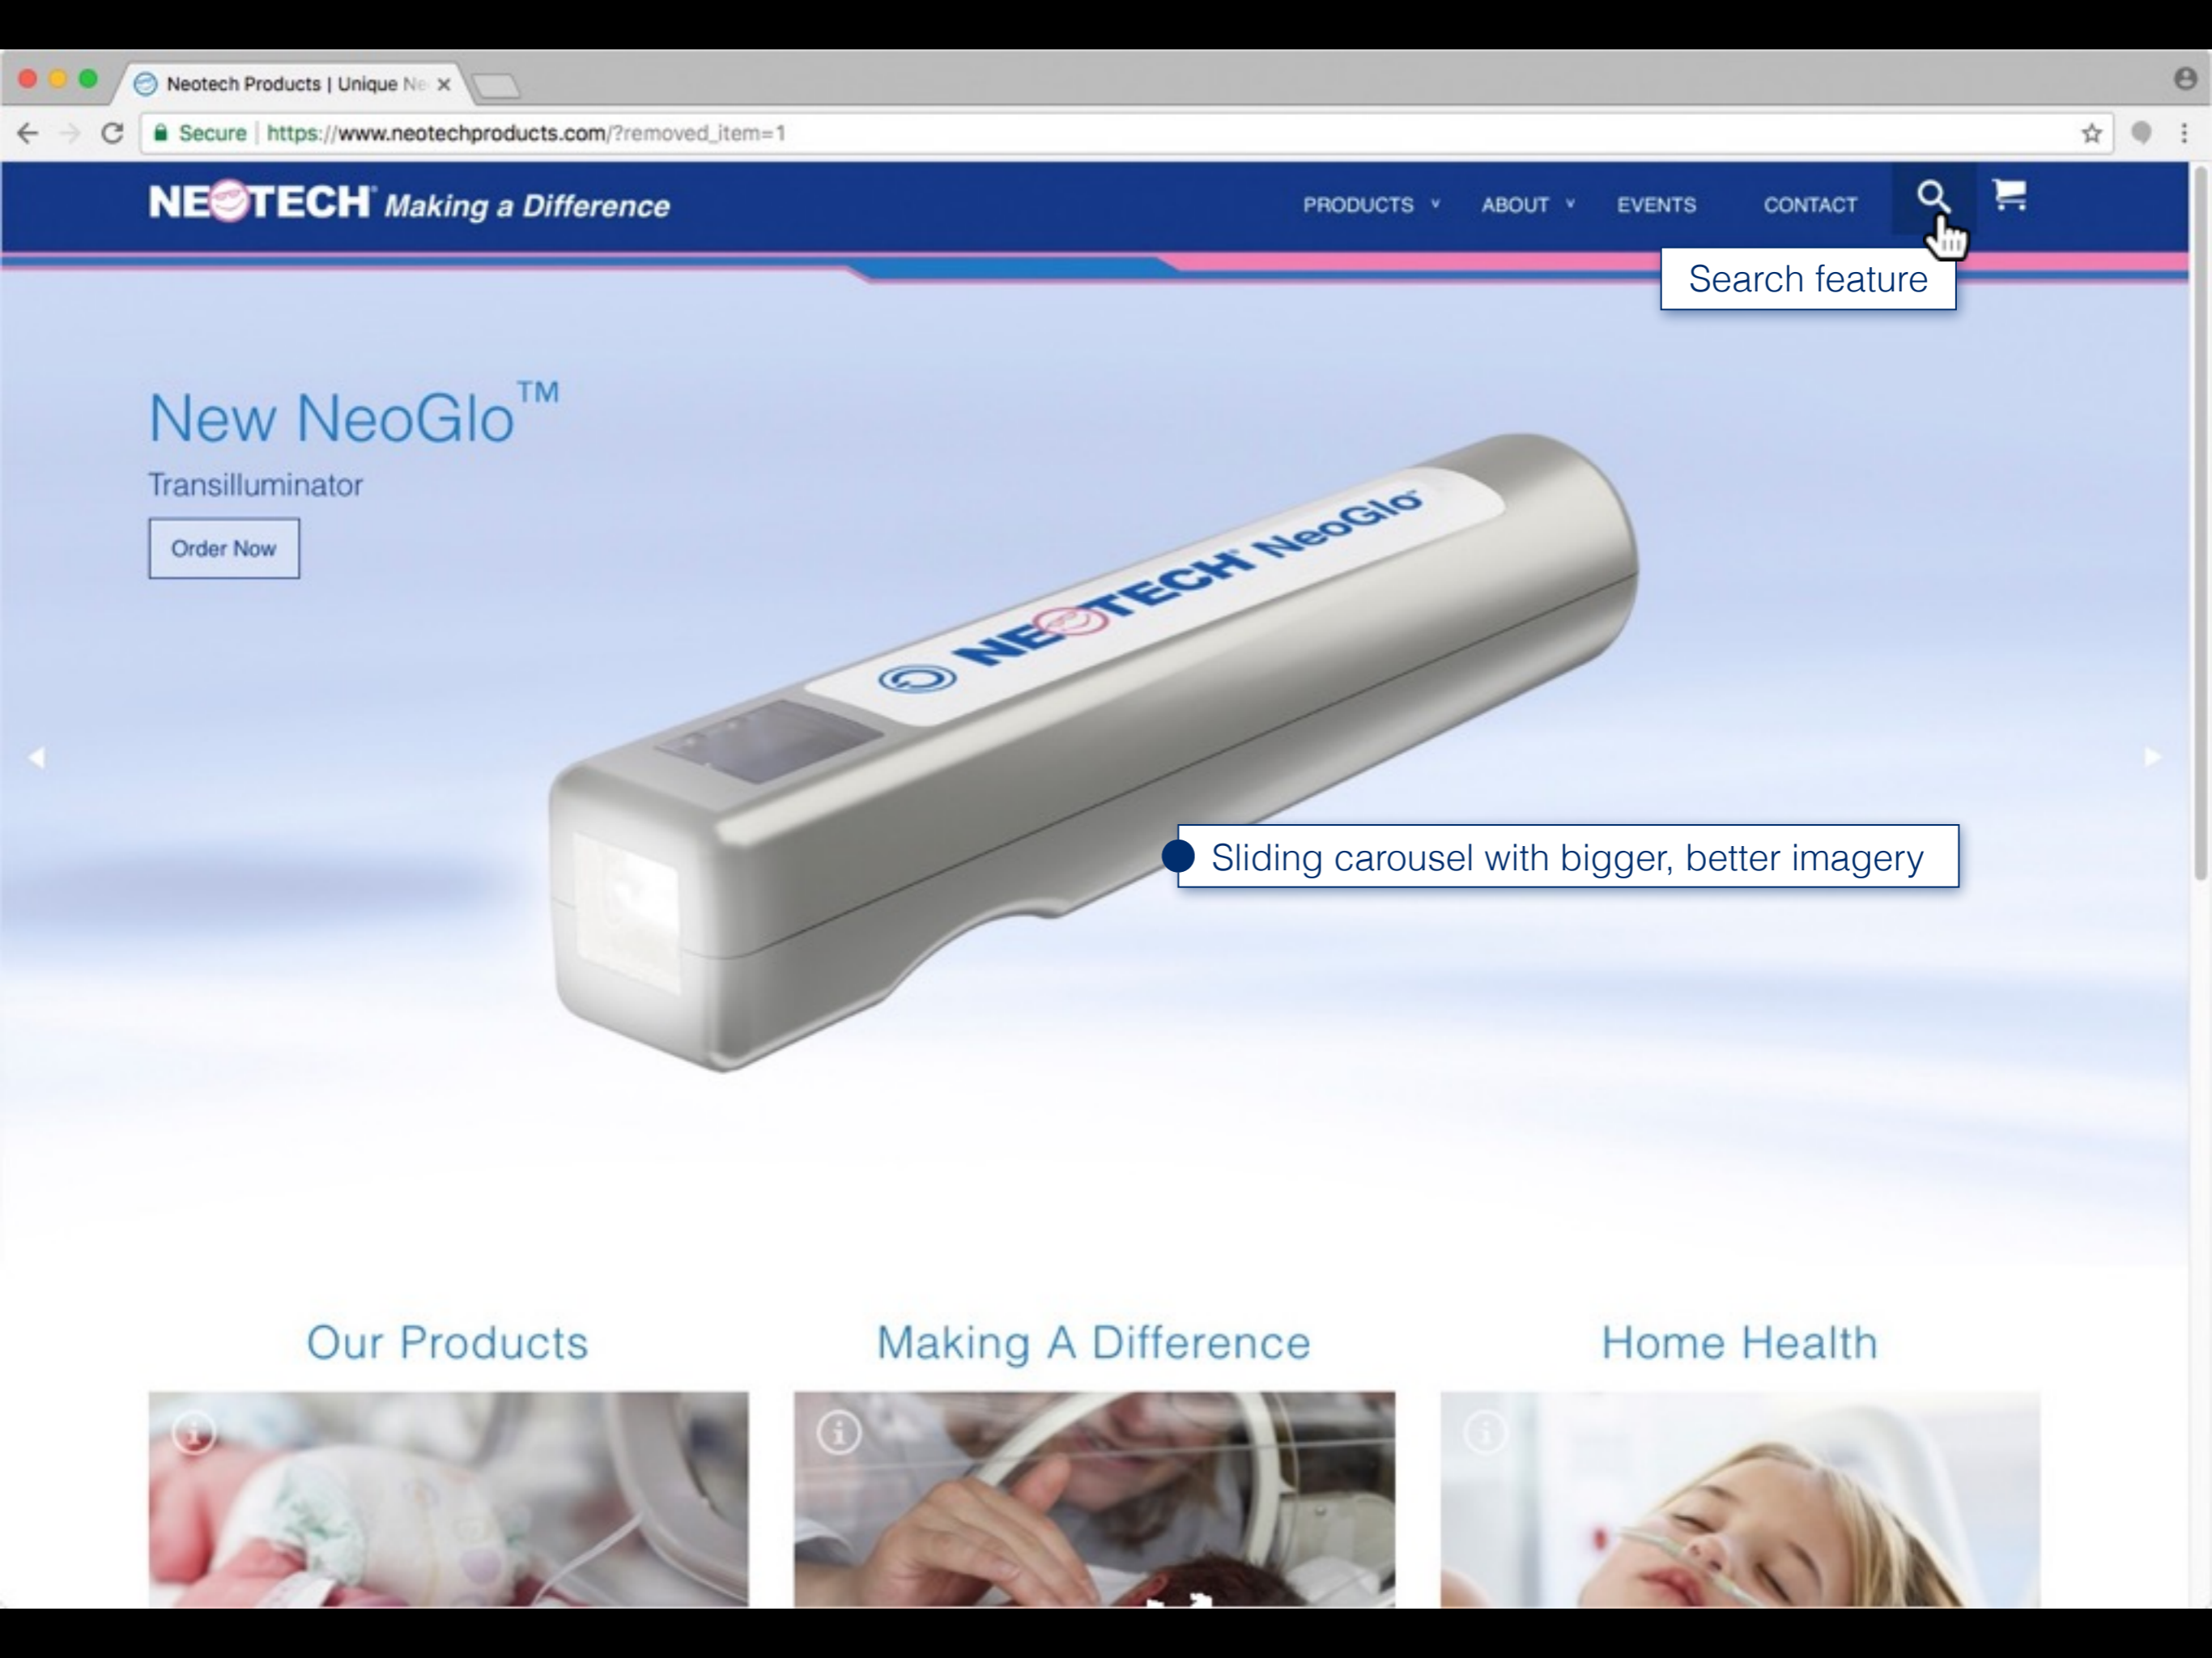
Neotech Products | Unique Ne ×

Secure | https://www.neotechproducts.com/?removed_item=1

NEOTECH® Making a Difference

PRODUCTS ˅ ABOUT ˅ EVENTS CONTACT

Search feature

New NeoGlo™

Transilluminator

Order Now

NEOTECH® NeoGlo®

Sliding carousel with bigger, better imagery

Our Products

Making A Difference

Home Health